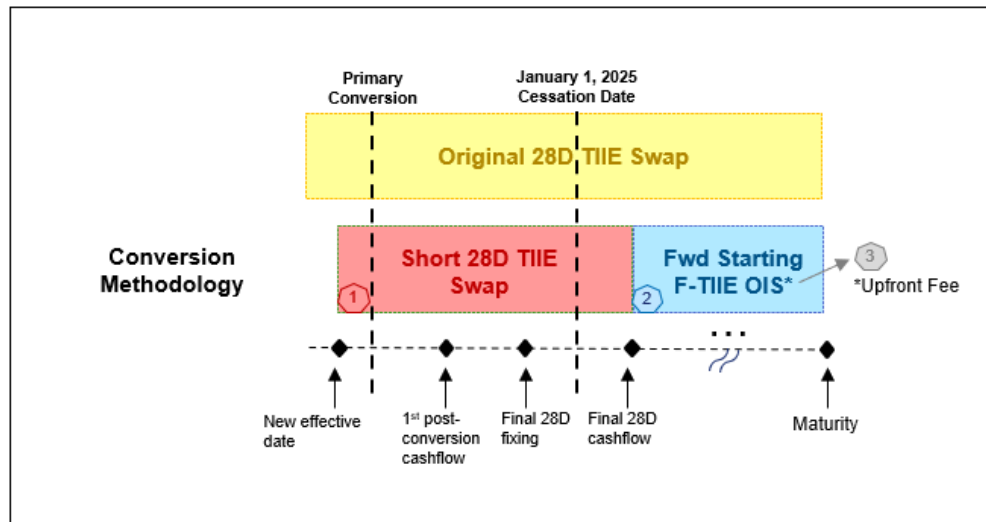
Primary Conversion

January 1, 2025 Cessation Date

Original 28D TIIE Swap

Conversion Methodology

Short 28D TIIE Swap

1

Fwd Starting F-TIIE OIS*

2

3

*Upfront Fee

...

New effective date

1st post-conversion cashflow

Final 28D fixing

Final 28D cashflow

Maturity